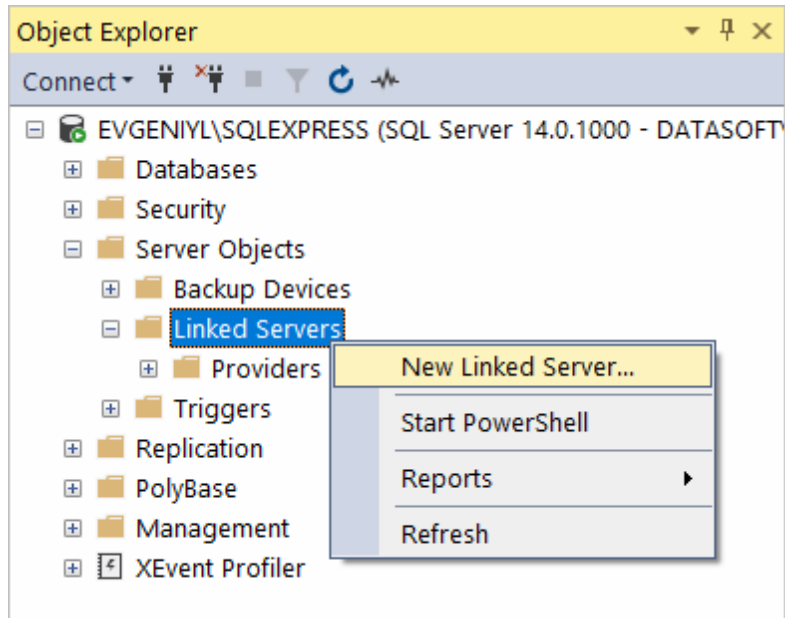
Object Explorer
Connect
EVGENIYL\SQLEXPRESS (SQL Server 14.0.1000 - DATASOFT\
Databases
Security
Server Objects
Backup Devices
Linked Servers
Providers
Triggers
Replication
PolyBase
Management
XEvent Profiler
New Linked Server...
Start PowerShell
Reports
Refresh